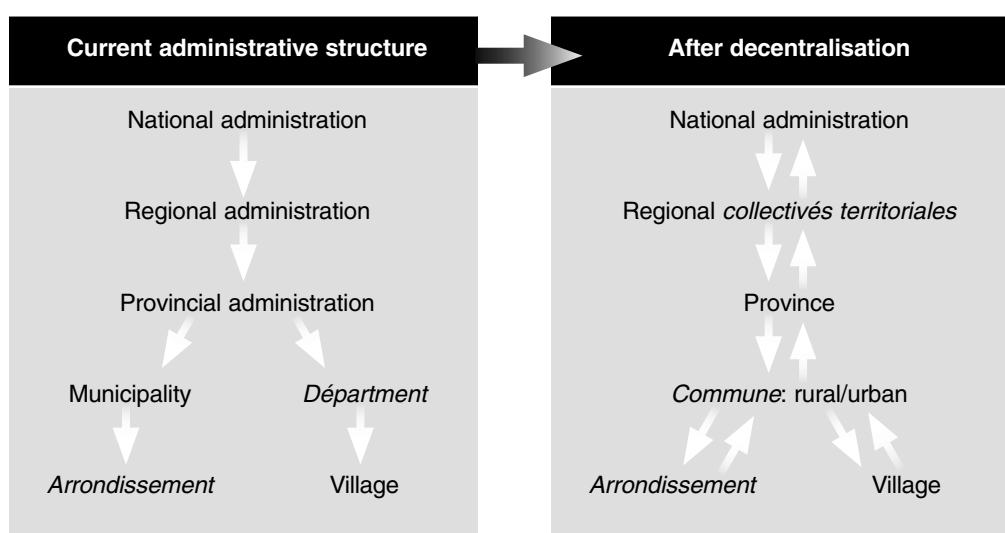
Current administrative structure

National administration

Regional administration

Provincial administration

Municipality

Départment

Arrondissement

Village

After decentralisation

National administration

Regional collectivés territoriales

Province

Commune: rural/urban

Arrondissement

Village